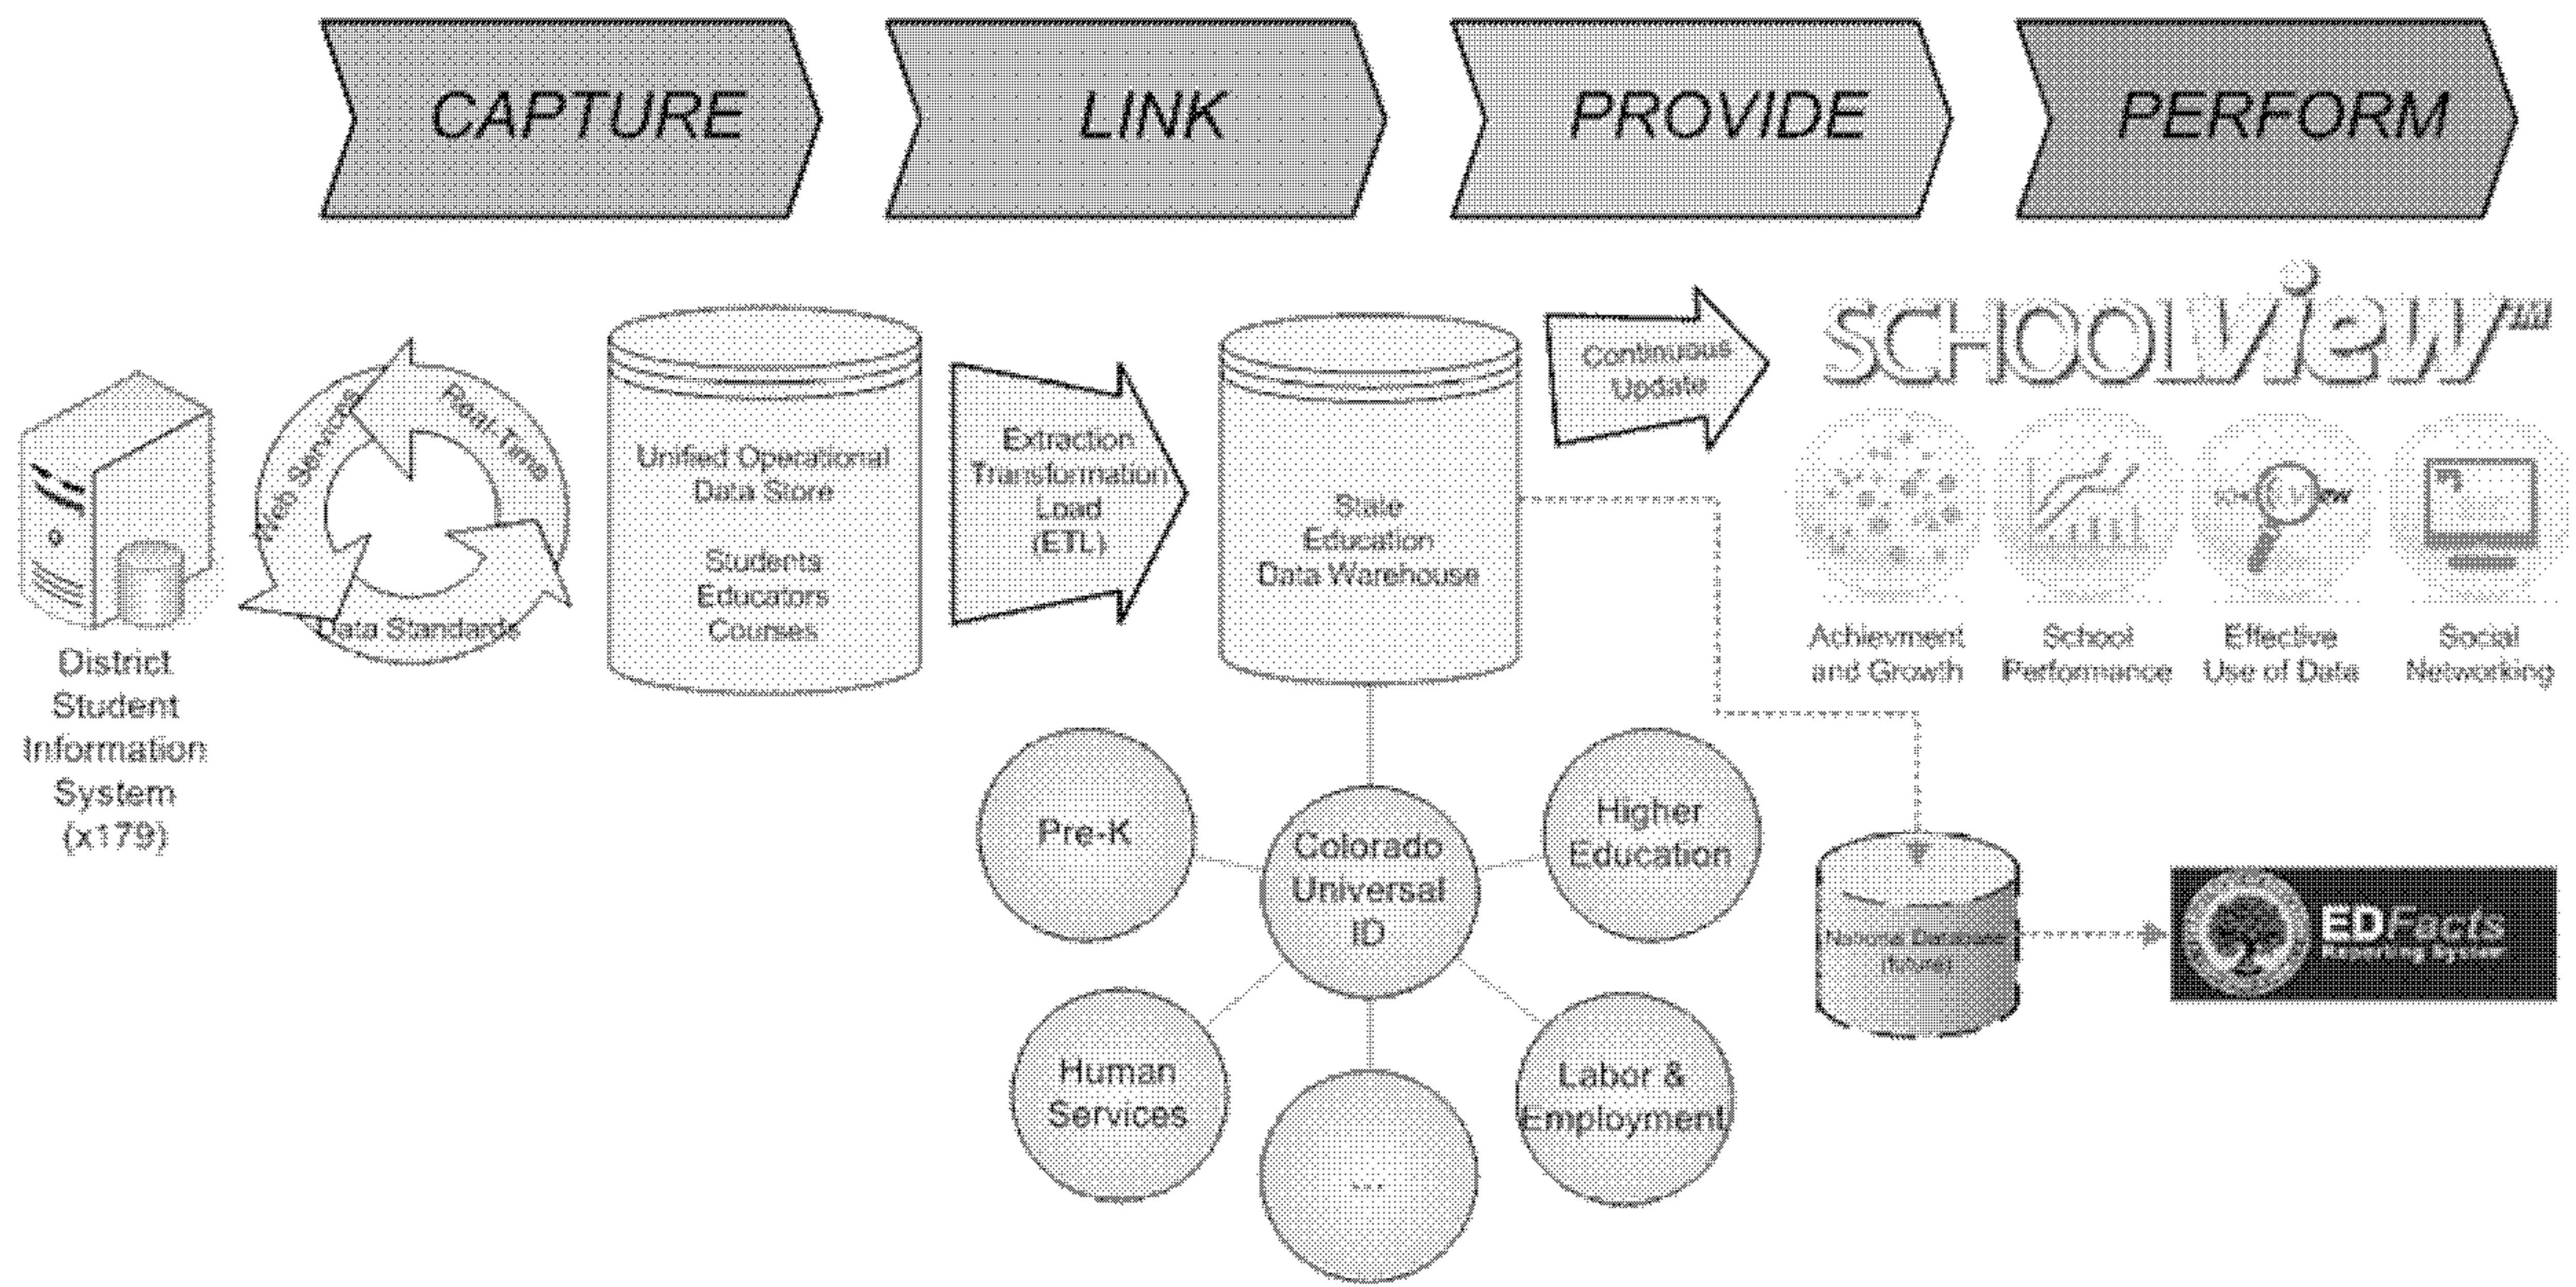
CAPTURE

LINK

PROVIDE

PERFORM

District Student Information System (x179)

Web Services

Real-Time

Data Standards

Unified Operational Data Store

Students Educators Courses

Extraction Transformation Load (ETL)

State Education Data Warehouse

Continuous Update

SCHOOLview™

Achievment and Growth

School Performance

Effective Use of Data

Social Networking

Pre-K

Colorado Universal ID

Higher Education

Human Services

...

Labor & Employment

National Database (future)

EDFacts Reporting System